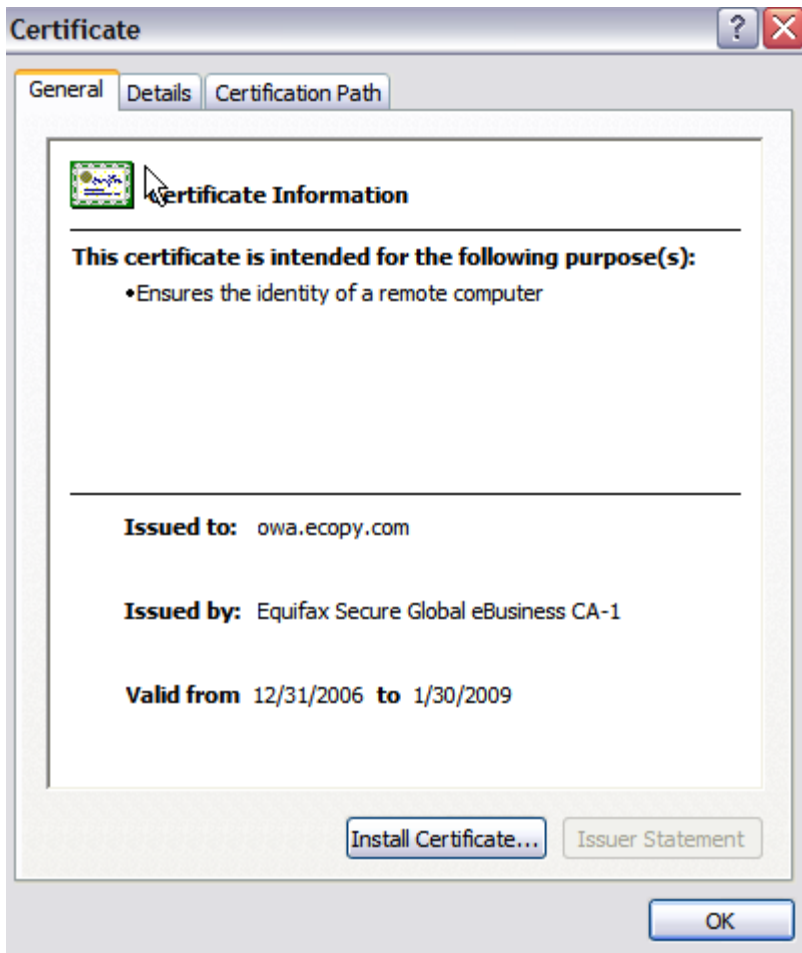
Certificate

General | Details | Certification Path

Certificate Information

This certificate is intended for the following purpose(s):

•Ensures the identity of a remote computer

Issued to: owa.ecopy.com

Issued by: Equifax Secure Global eBusiness CA-1

Valid from 12/31/2006 to 1/30/2009

Install Certificate... | Issuer Statement

OK